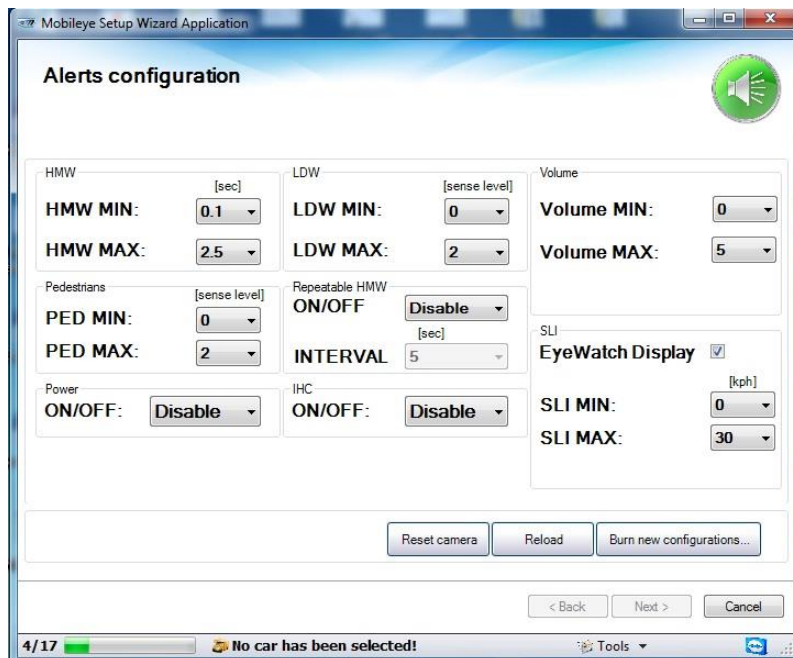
Mobileye Setup Wizard Application

Alerts configuration

HMW
[sec]
HMW MIN: 0.1
HMW MAX: 2.5

LDW
[sense level]
LDW MIN: 0
LDW MAX: 2

Volume
Volume MIN: 0
Volume MAX: 5

Pedestrians
[sense level]
PED MIN: 0
PED MAX: 2

Repeatable HMW
ON/OFF Disable
[sec]
INTERVAL 5

SLI
EyeWatch Display
[kph]
SLI MIN: 0
SLI MAX: 30

Power
ON/OFF: Disable

IHC
ON/OFF: Disable

Reset camera
Reload
Burn new configurations...

< Back
Next >
Cancel

4/17
No car has been selected!
Tools